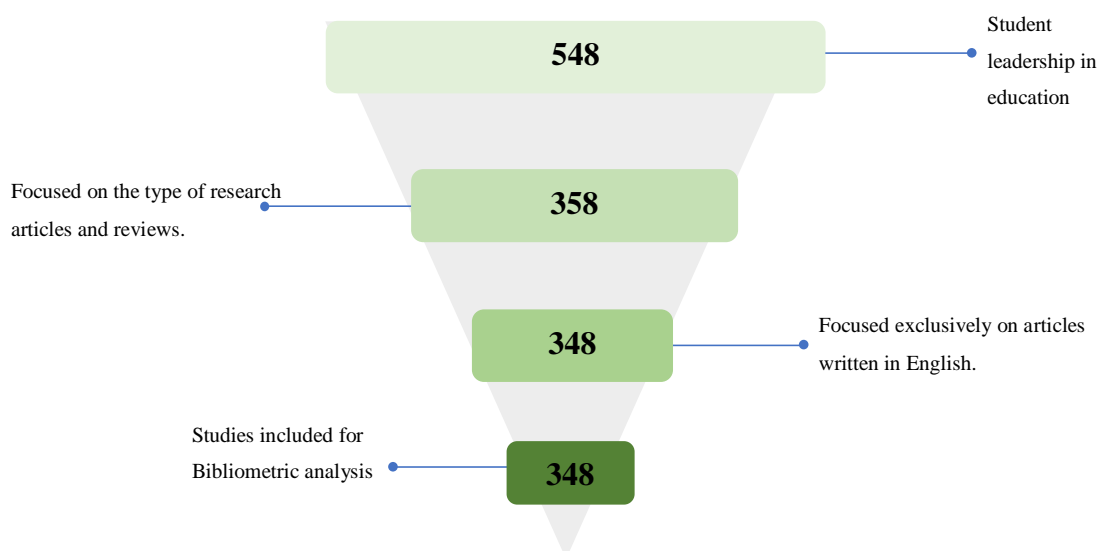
548

Student leadership in education

Focused on the type of research articles and reviews.

358

348

Focused exclusively on articles written in English.

Studies included for Bibliometric analysis

348